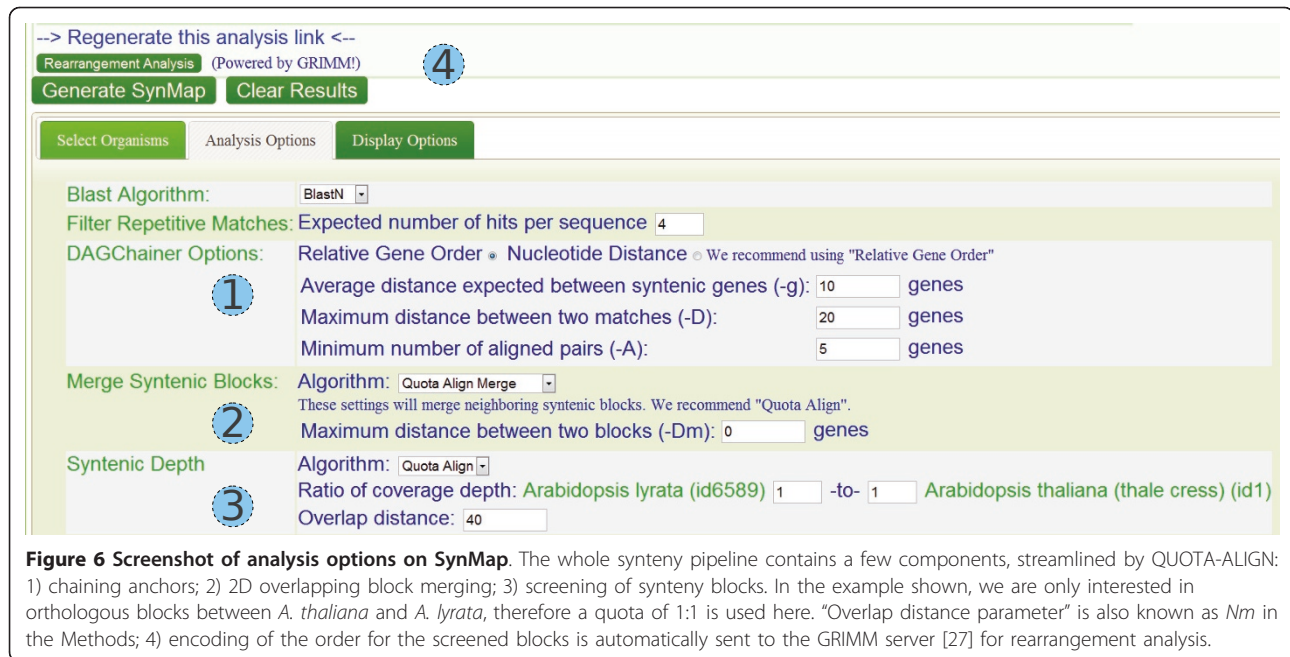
--> Regenerate this analysis link <--

Rearrangement Analysis (Powered by GRIMM!)

4

Generate SynMap Clear Results

Select Organisms Analysis Options Display Options

| | |
|---|---|
| Blast Algorithm: | BlastN |
| Filter Repetitive Matches: | Expected number of hits per sequence 4 |
| DAGChainer Options: 1 | Relative Gene Order Nucleotide Distance We recommend using "Relative Gene Order" |
| | Average distance expected between syntenic genes (-g): 10 genes |
| | Maximum distance between two matches (-D): 20 genes |
| | Minimum number of aligned pairs (-A): 5 genes |
| Merge Syntenic Blocks: 2 | Algorithm: Quota Align Merge |
| | These settings will merge neighboring syntenic blocks. We recommend "Quota Align". |
| | Maximum distance between two blocks (-Dm): 0 genes |
| Syntenic Depth 3 | Algorithm: Quota Align |
| | Ratio of coverage depth: Arabidopsis lyrata (id6589) 1 -to- 1 Arabidopsis thaliana (thale cress) (id1) |
| | Overlap distance: 40 |

**Figure 6 Screenshot of analysis options on SynMap**. The whole synteny pipeline contains a few components, streamlined by QUOTA-ALIGN: 1) chaining anchors; 2) 2D overlapping block merging; 3) screening of synteny blocks. In the example shown, we are only interested in orthologous blocks between *A. thaliana* and *A. lyrata*, therefore a quota of 1:1 is used here. "Overlap distance parameter" is also known as *Nm* in the Methods; 4) encoding of the order for the screened blocks is automatically sent to the GRIMM server [27] for rearrangement analysis.